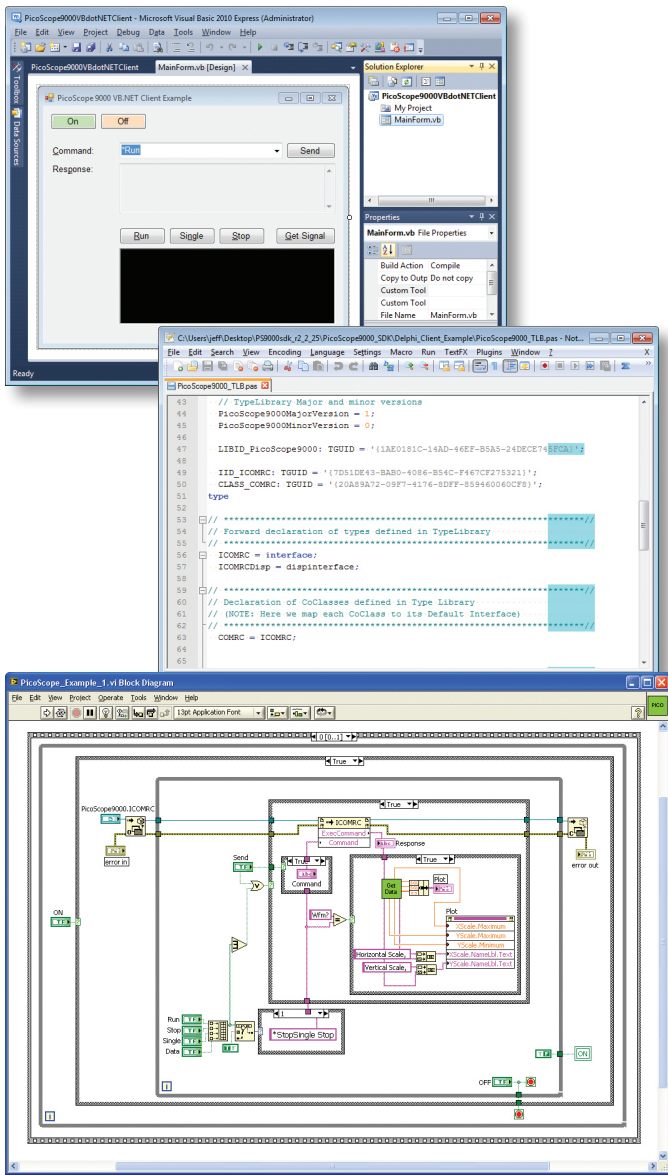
PicoScope9000VBdotNETClient - Microsoft Visual Basic 2010 Express (Administrator)

File Edit View Project Debug Data Tools Window Help

PicoScope9000VBdotNETClient MainForm.vb [Design]

Toolbox Data Sources

PicoScope 9000 VB.NET Client Example

On Off

Command: *Run Send

Response:

Run Single Stop Get Signal

Ready

Solution Explorer

PicoScope9000VBdotNETClient
My Project
MainForm.vb

Properties

MainForm.vb File Properties

| Build Action | Compile |
|---|---|
| Copy to Outp | Do not copy |
| Custom Tool | |
| Custom Tool | |
| File Name | MainForm.vb |

C:\Users\jeff\Desktop\PS9000sdk_r2_2_25\PicoScope9000_SDK\Delphi_Client_Example\PicoScope9000_TLB.pas - Not...

File Edit Search View Encoding Language Settings Macro Run TextFX Plugins Window ? X

PicoScope9000_TLB.pas

43 // TypeLibrary Major and minor versions
44 PicoScope9000MajorVersion = 1;
45 PicoScope9000MinorVersion = 0;
46
47 LIBID_PicoScope9000: TGUID = '{1AE0181C-14AD-46EF-B5A5-24DECE745FCA}';
48
49 IID_ICOMRC: TGUID = '{7D51DE43-BAB0-4086-B54C-F467CF275321}';
50 CLASS_COMRC: TGUID = '{20A89A72-09F7-4176-8DFF-859460060CF8}';
51 type
52
53 // *********************************************************************//
54 // Forward declaration of types defined in TypeLibrary
55 // *********************************************************************//
56 ICOMRC = interface;
57 ICOMRCDisp = dispinterface;
58
59 // *********************************************************************//
60 // Declaration of CoClasses defined in Type Library
61 // (NOTE: Here we map each CoClass to its Default Interface)
62 // *********************************************************************//
63 COMRC = ICOMRC;
64
65

PicoScope_Example_1.vi Block Diagram

File Edit View Project Operate Tools Window Help

13pt Application Font

PICO

0 [0..1]

True

PicoScope9000.ICOMRC

error in

True

ICOMRC
ExecCommand
Command

abc Response

True

Send

True

Command

True

Plot

Wfm?

Get Data

Plot
XScale.Maximum
YScale.Maximum
YScale.Minimum
XScale.NameLbl.Text
YScale.NameLbl.Text

Horizontal Scale,

Vertical Scale,

ON

1

"StopSingle Stop

Run
Stop
Single
Data

error out

ON

OFF